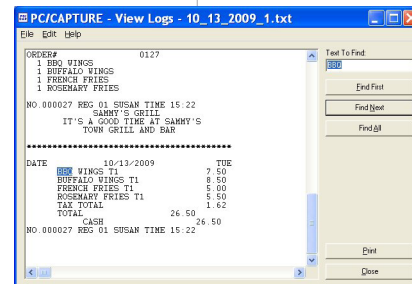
PC/CAPTURE - View Logs - 10_13_2009_1.txt

File Edit Help

ORDER# 0127
1 BBQ WINGS
1 BUFFALO WINGS
1 FRENCH FRIES
1 ROSEMARY FRIES

NO.000027 REG 01 SUSAN TIME 15:22
SAMMY'S GRILL
IT'S A GOOD TIME AT SAMMY'S
TOWN GRILL AND BAR

************************************

| DATE | 10/13/2009 | TUE |
|---|---|---|
| BBQ WINGS T1 | | 7.50 |
| BUFFALO WINGS T1 | | 8.50 |
| FRENCH FRIES T1 | | 5.00 |
| ROSEMARY FRIES T1 | | 5.50 |
| TAX TOTAL | | 1.62 |
| TOTAL | 26.50 | |
| CASH | | 26.50 |

NO.000027 REG 01 SUSAN TIME 15:22

Text To Find:
BBQ
Find First
Find Next
Find All
Print
Close